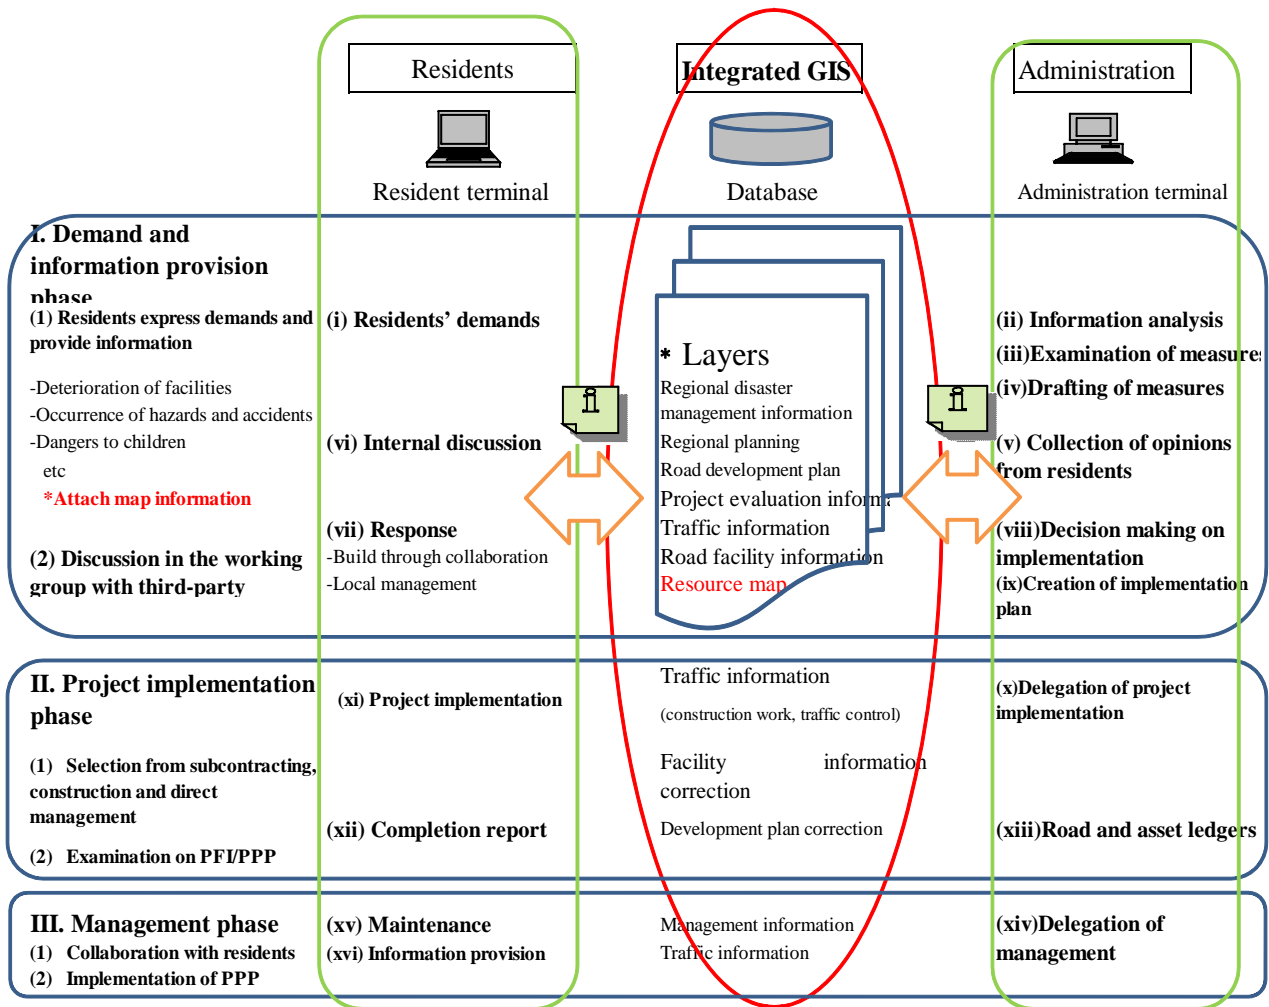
Residents

Integrated GIS

Administration

Resident terminal

Database

Administration terminal

I. Demand and information provision phase

(1) Residents express demands and provide information

-Deterioration of facilities
-Occurrence of hazards and accidents
-Dangers to children
etc
*Attach map information

(2) Discussion in the working group with third-party

(i) Residents' demands

(vi) Internal discussion

(vii) Response
-Build through collaboration
-Local management

* Layers
Regional disaster management information
Regional planning
Road development plan
Project evaluation inform
Traffic information
Road facility information
Resource map

(ii) Information analysis
(iii)Examination of measure
(iv)Drafting of measures
(v) Collection of opinions from residents
(viii)Decision making on implementation
(ix)Creation of implementation plan

II. Project implementation phase

(1) Selection from subcontracting, construction and direct management

(2) Examination on PFI/PPP

(xi) Project implementation

(xii) Completion report

Traffic information
(construction work, traffic control)

Facility information correction

Development plan correction

(x)Delegation of project implementation

(xiii)Road and asset ledgers

III. Management phase
(1) Collaboration with residents
(2) Implementation of PPP

(xv) Maintenance
(xvi) Information provision

Management information
Traffic information

(xiv)Delegation of management